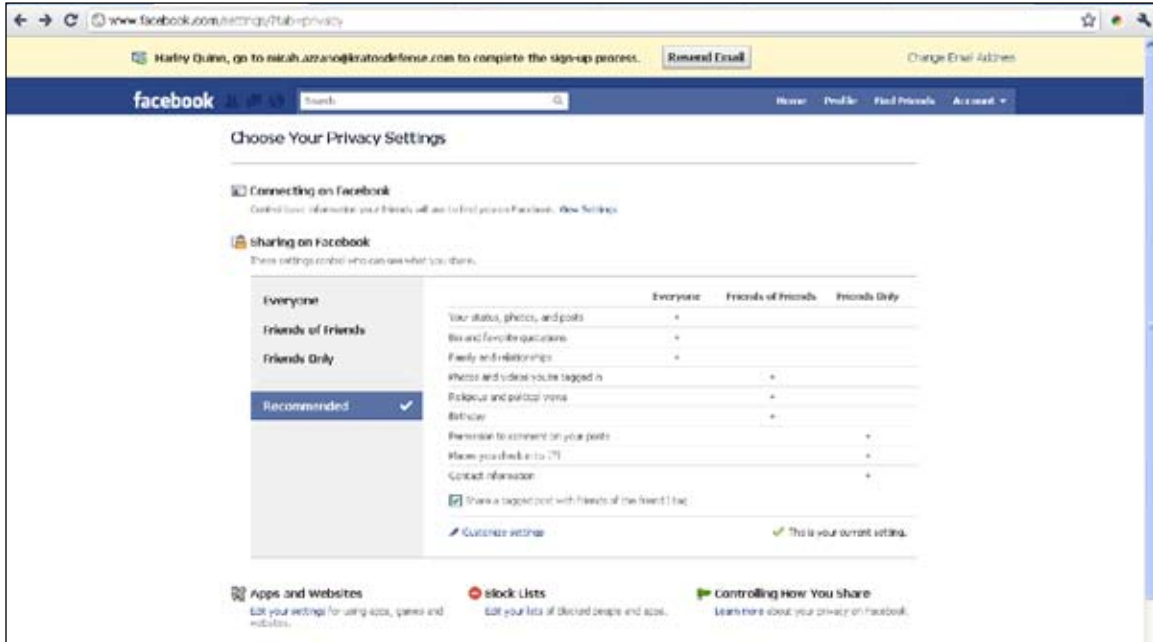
www.facebook.com/settings/?tab=privacy

Harley Quinn, go to micah.azzano@kratosdefense.com to complete the sign-up process. Resend Email Change Email Address

facebook Search Home Profile Find Friends Account ▾

Choose Your Privacy Settings

Connecting on Facebook
Control basic information your friends will use to find you on Facebook. View Settings

Sharing on Facebook
These settings control who can see what you share.

Everyone
Friends of Friends
Friends Only

Recommended ✔

| | Everyone | Friends of Friends | Friends Only |
|---|---|---|---|
| Your status, photos, and posts | • | | |
| Bio and favorite quotations | • | | |
| Family and relationships | • | | |
| Photos and videos you're tagged in | | • | |
| Religious and political views | | • | |
| Birthday | | • | |
| Permission to comment on your posts | | | • |
| Places you check in to [?] | | | • |
| Contact information | | | • |

Share a tagged post with friends of the friend I tag

Customize settings ✔ This is your current setting.

Apps and Websites
Edit your settings for using apps, games and websites.

Block Lists
Edit your lists of blocked people and apps.

Controlling How You Share
Learn more about your privacy on Facebook.